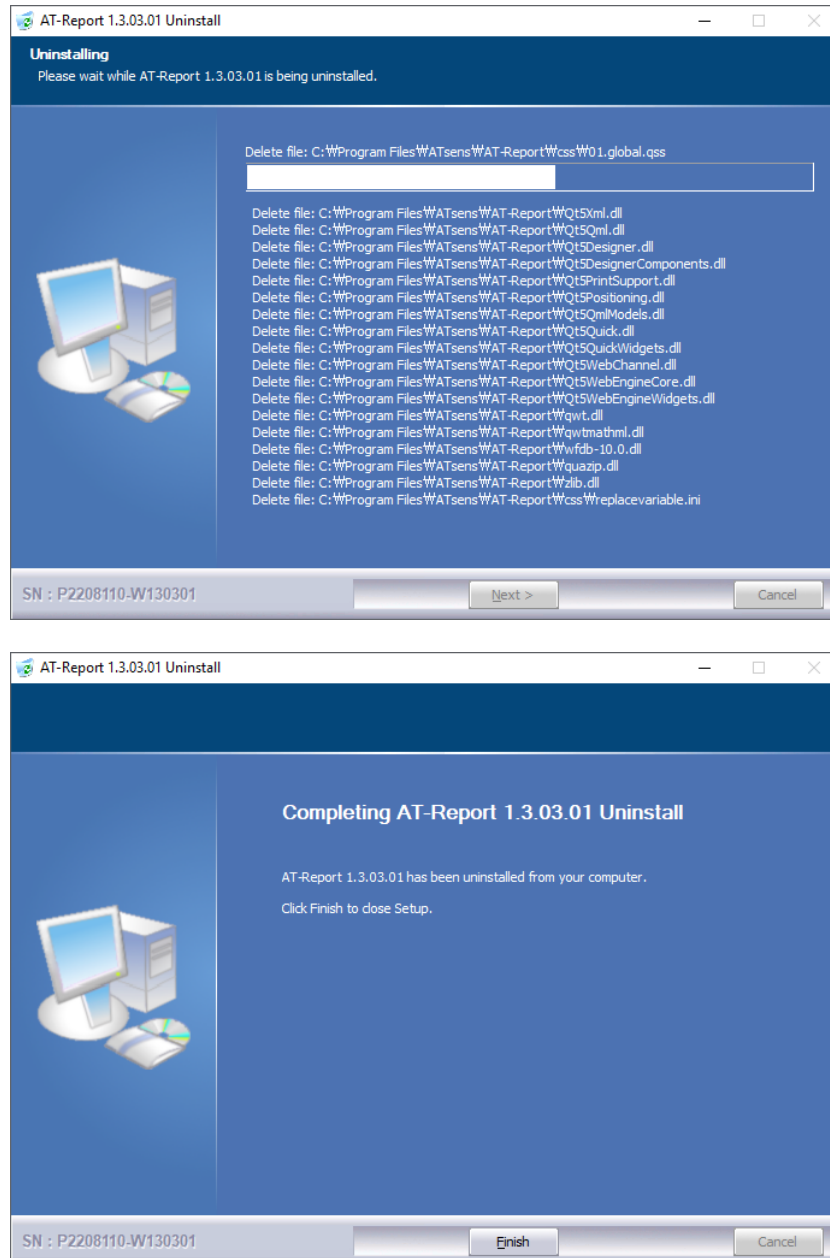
AT-Report 1.3.03.01 Uninstall

Uninstalling
Please wait while AT-Report 1.3.03.01 is being uninstalled.

Delete file: C:₩Program Files₩ATsens₩AT-Report₩css₩01.global.qss

Delete file: C:₩Program Files₩ATsens₩AT-Report₩Qt5Xml.dll
Delete file: C:₩Program Files₩ATsens₩AT-Report₩Qt5Qml.dll
Delete file: C:₩Program Files₩ATsens₩AT-Report₩Qt5Designer.dll
Delete file: C:₩Program Files₩ATsens₩AT-Report₩Qt5DesignerComponents.dll
Delete file: C:₩Program Files₩ATsens₩AT-Report₩Qt5PrintSupport.dll
Delete file: C:₩Program Files₩ATsens₩AT-Report₩Qt5Positioning.dll
Delete file: C:₩Program Files₩ATsens₩AT-Report₩Qt5QmlModels.dll
Delete file: C:₩Program Files₩ATsens₩AT-Report₩Qt5Quick.dll
Delete file: C:₩Program Files₩ATsens₩AT-Report₩Qt5QuickWidgets.dll
Delete file: C:₩Program Files₩ATsens₩AT-Report₩Qt5WebChannel.dll
Delete file: C:₩Program Files₩ATsens₩AT-Report₩Qt5WebEngineCore.dll
Delete file: C:₩Program Files₩ATsens₩AT-Report₩Qt5WebEngineWidgets.dll
Delete file: C:₩Program Files₩ATsens₩AT-Report₩qwt.dll
Delete file: C:₩Program Files₩ATsens₩AT-Report₩qwtmathml.dll
Delete file: C:₩Program Files₩ATsens₩AT-Report₩wfdb-10.0.dll
Delete file: C:₩Program Files₩ATsens₩AT-Report₩quazip.dll
Delete file: C:₩Program Files₩ATsens₩AT-Report₩zlib.dll
Delete file: C:₩Program Files₩ATsens₩AT-Report₩css₩replacevariable.ini

SN : P2208110-W130301
Next >
Cancel

AT-Report 1.3.03.01 Uninstall

Completing AT-Report 1.3.03.01 Uninstall

AT-Report 1.3.03.01 has been uninstalled from your computer.

Click Finish to close Setup.

SN : P2208110-W130301
Finish
Cancel